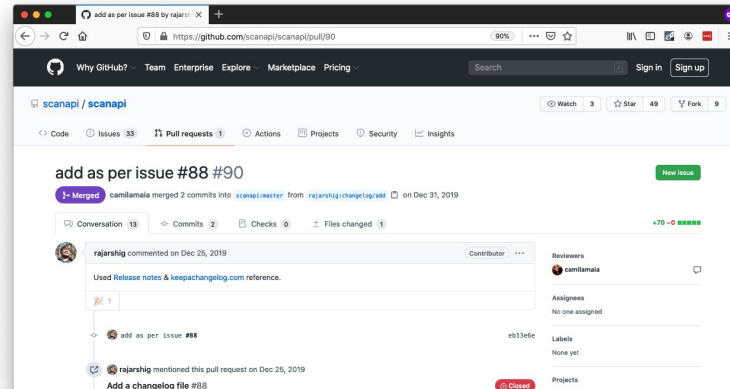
add as per issue #88 by rajarsh ×

https://github.com/scanapi/scanapi/pull/90

90%

Why GitHub? Team Enterprise Explore Marketplace Pricing

Search

Sign in Sign up

scanapi / scanapi

Watch 3 Star 49 Fork 9

Code Issues 33 Pull requests 1 Actions Projects Security Insights

add as per issue #88 #90

New issue

Merged camilamaia merged 2 commits into scanapi:master from rajarshig:changelog/add on Dec 31, 2019

Conversation 13 Commits 2 Checks 0 Files changed 1

+70 −0

rajarshig commented on Dec 25, 2019

Contributor

Used Release notes & keepachangelog.com reference.

🎉 1

add as per issue #88

eb13e6e

rajarshig mentioned this pull request on Dec 25, 2019

Add a changelog file #88

Closed

Reviewers

camilamaia

Assignees

No one assigned

Labels

None yet

Projects